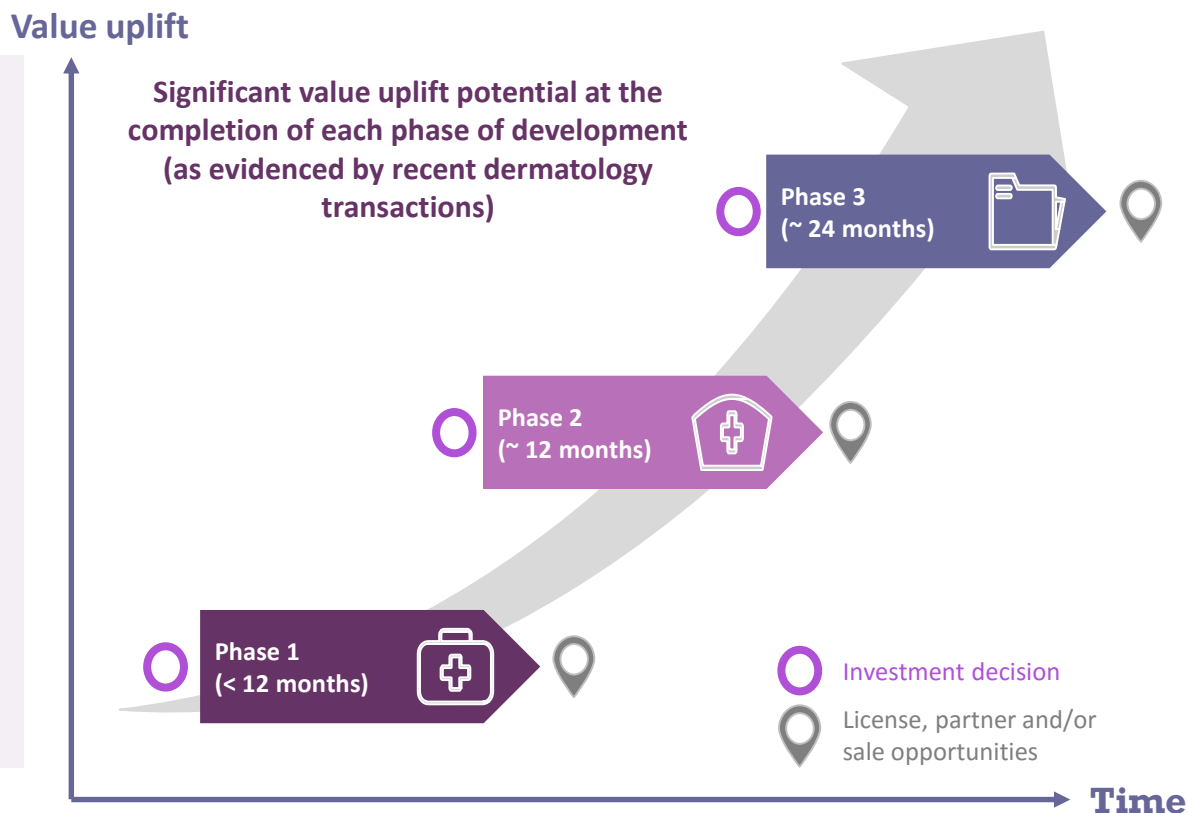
Value uplift

Significant value uplift potential at the completion of each phase of development (as evidenced by recent dermatology transactions)

Phase 3
(~ 24 months)

Phase 2
(~ 12 months)

Phase 1
(< 12 months)

Investment decision

License, partner and/or sale opportunities

Time